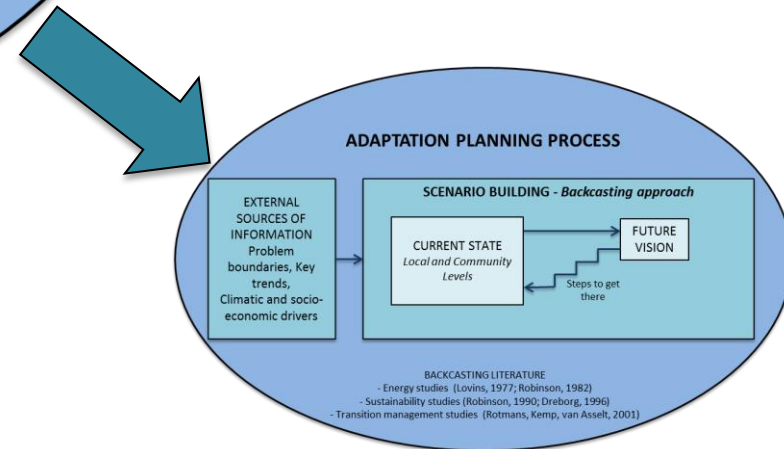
ADAPTATION PLANNING PROCESS

EXTERNAL SOURCES OF INFORMATION Problem boundaries, Key trends, Climatic and socio-economic drivers

SCENARIO BUILDING - Backcasting approach

CURRENT STATE
Local and Community Levels

FUTURE VISION

Steps to get there

BACKCASTING LITERATURE
- Energy studies (Lovins, 1977; Robinson, 1982)
- Sustainability studies (Robinson, 1990; Dreborg, 1996)
- Transition management studies (Rotmans, Kemp, van Asselt, 2001)